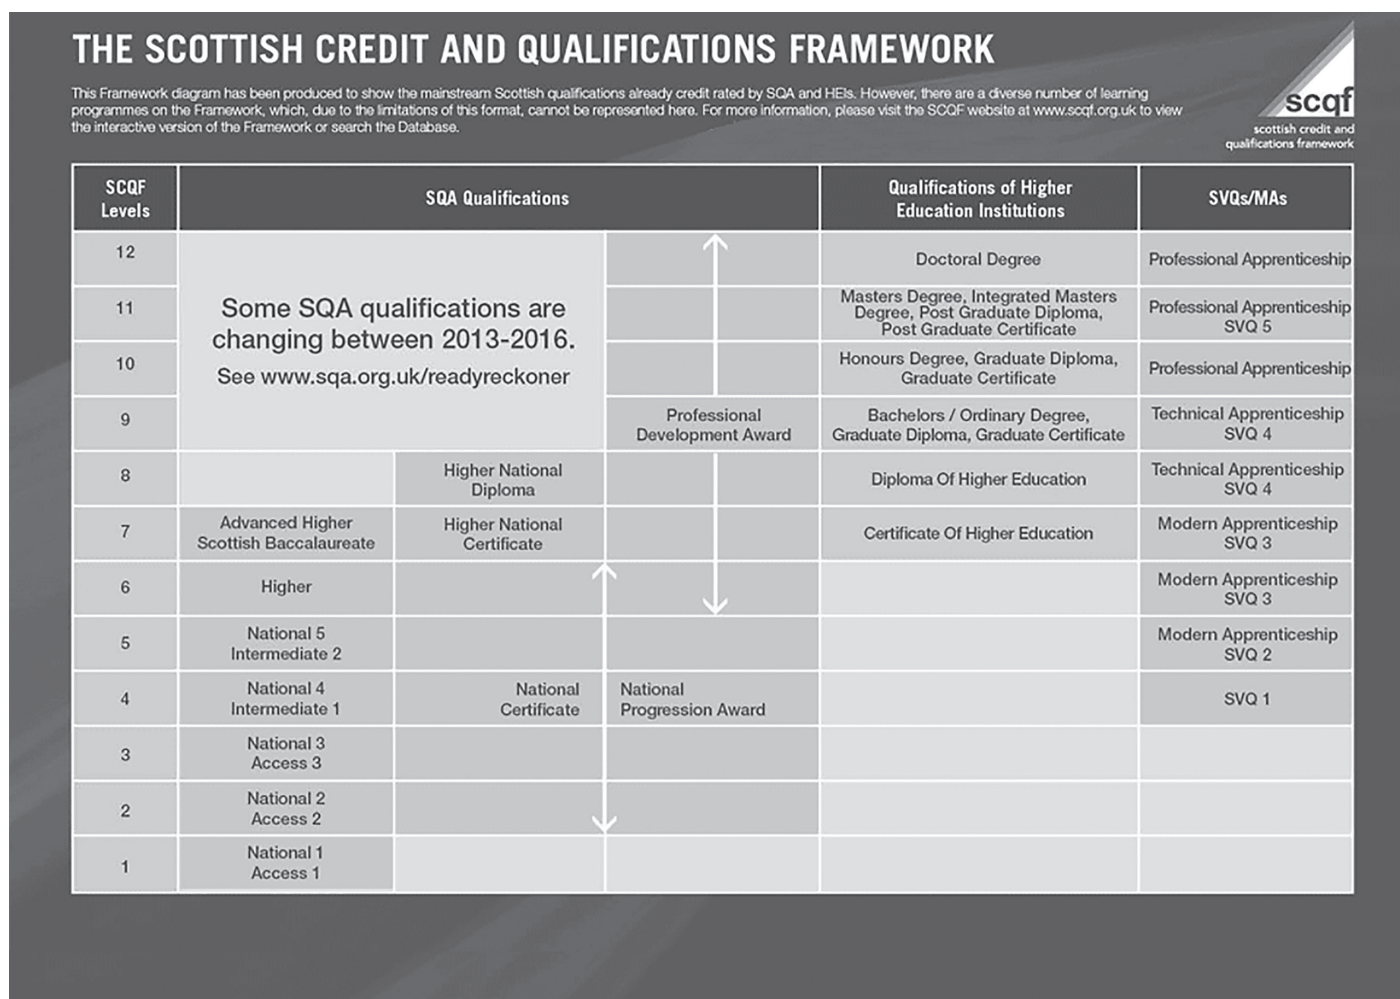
THE SCOTTISH CREDIT AND QUALIFICATIONS FRAMEWORK

This Framework diagram has been produced to show the mainstream Scottish qualifications already credit rated by SQA and HEIs. However, there are a diverse number of learning programmes on the Framework, which, due to the limitations of this format, cannot be represented here. For more information, please visit the SCQF website at www.scqf.org.uk to view the interactive version of the Framework or search the Database.

scqf
scottish credit and qualifications framework

| SCQF Levels | SQA Qualifications | | | Qualifications of Higher Education Institutions | SVQs/MAs |
|---|---|---|---|---|---|
| 12 | Some SQA qualifications are changing between 2013-2016. See www.sqa.org.uk/readyreckoner | | | Doctoral Degree | Professional Apprenticeship |
| 11 | | | | Masters Degree, Integrated Masters Degree, Post Graduate Diploma, Post Graduate Certificate | Professional Apprenticeship SVQ 5 |
| 10 | | | | Honours Degree, Graduate Diploma, Graduate Certificate | Professional Apprenticeship |
| 9 | | | Professional Development Award | Bachelors / Ordinary Degree, Graduate Diploma, Graduate Certificate | Technical Apprenticeship SVQ 4 |
| 8 | | Higher National Diploma | | Diploma Of Higher Education | Technical Apprenticeship SVQ 4 |
| 7 | Advanced Higher Scottish Baccalaureate | Higher National Certificate | | Certificate Of Higher Education | Modern Apprenticeship SVQ 3 |
| 6 | Higher | | | | Modern Apprenticeship SVQ 3 |
| 5 | National 5 Intermediate 2 | | | | Modern Apprenticeship SVQ 2 |
| 4 | National 4 Intermediate 1 | National Certificate | National Progression Award | | SVQ 1 |
| 3 | National 3 Access 3 | | | | |
| 2 | National 2 Access 2 | | | | |
| 1 | National 1 Access 1 | | | | |